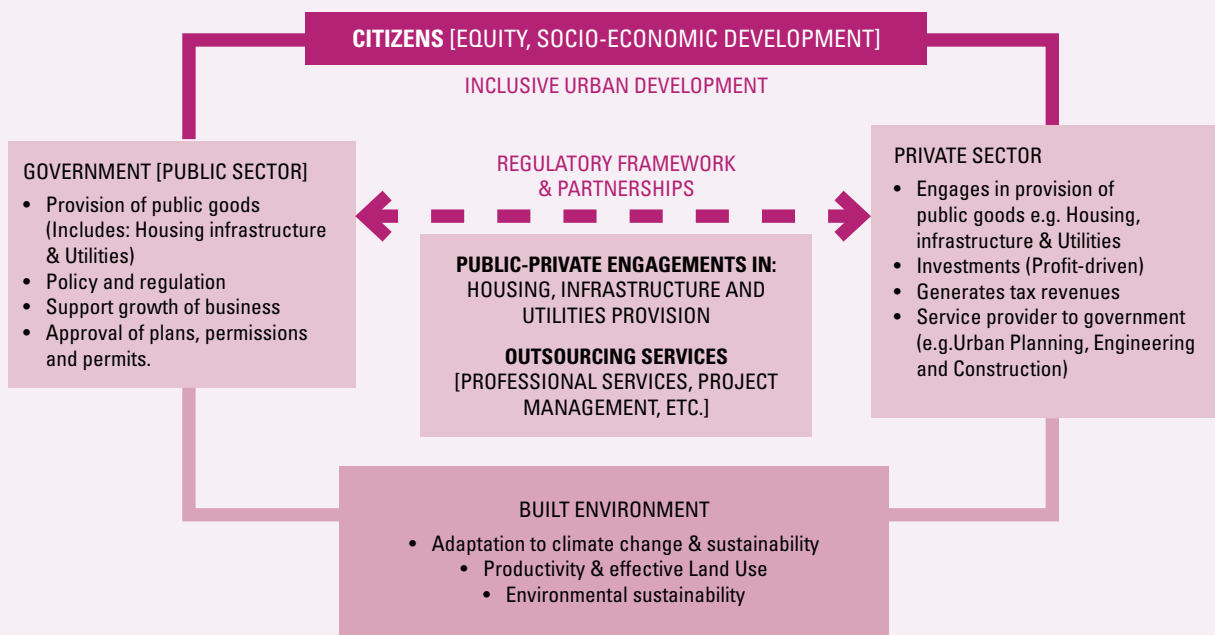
**CITIZENS** [EQUITY, SOCIO-ECONOMIC DEVELOPMENT]

INCLUSIVE URBAN DEVELOPMENT

GOVERNMENT [PUBLIC SECTOR]

- Provision of public goods (Includes: Housing infrastructure & Utilities)
- Policy and regulation
- Support growth of business
- Approval of plans, permissions and permits.

REGULATORY FRAMEWORK & PARTNERSHIPS

**PUBLIC-PRIVATE ENGAGEMENTS IN:** HOUSING, INFRASTRUCTURE AND UTILITIES PROVISION

**OUTSOURCING SERVICES** [PROFESSIONAL SERVICES, PROJECT MANAGEMENT, ETC.]

PRIVATE SECTOR

- Engages in provision of public goods e.g. Housing, infrastructure & Utilities
- Investments (Profit-driven)
- Generates tax revenues
- Service provider to government (e.g.Urban Planning, Engineering and Construction)

BUILT ENVIRONMENT

- Adaptation to climate change & sustainability
- Productivity & effective Land Use
- Environmental sustainability